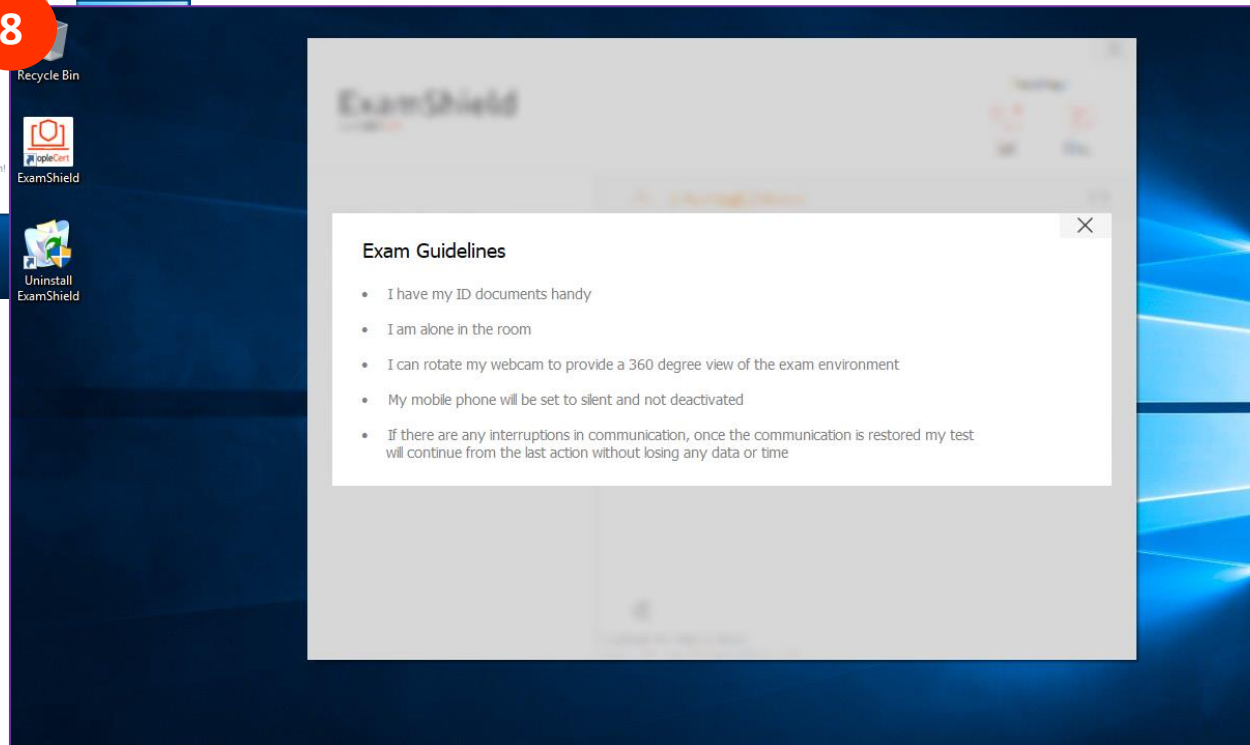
8

Recycle Bin

opleCert
ExamShield

Uninstall ExamShield

ExamShield

Exam Guidelines

- I have my ID documents handy
- I am alone in the room
- I can rotate my webcam to provide a 360 degree view of the exam environment
- My mobile phone will be set to silent and not deactivated
- If there are any interruptions in communication, once the communication is restored my test will continue from the last action without losing any data or time